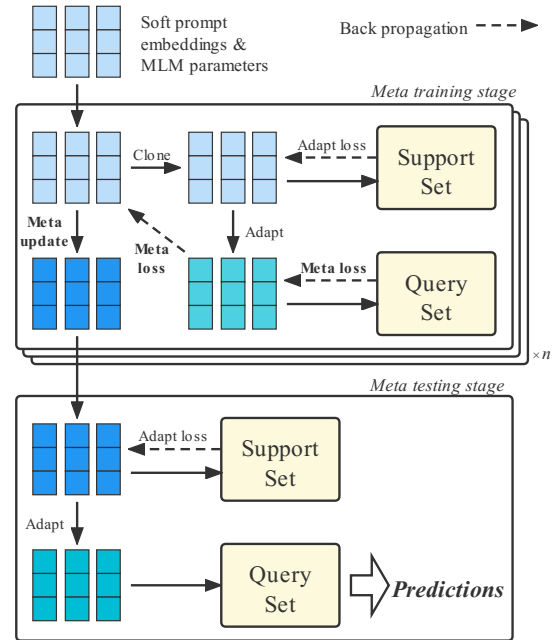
Soft prompt embeddings & MLM parameters

Back propagation

Meta training stage

Clone

Adapt loss

Support Set

Meta update

Meta loss

Adapt

Meta loss

Query Set

$\times n$

Meta testing stage

Adapt loss

Support Set

Adapt

Query Set

Predictions